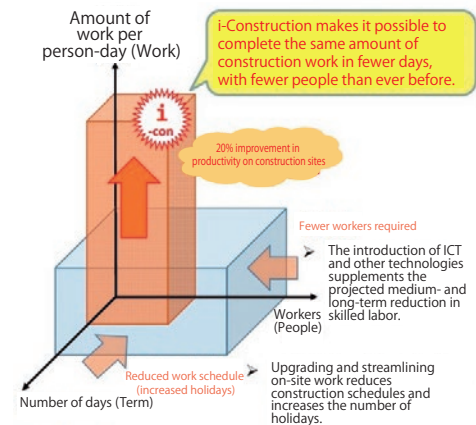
Amount of work per person-day (Work)

i-Construction makes it possible to complete the same amount of construction work in fewer days, with fewer people than ever before.

i -con

20% improvement in productivity on construction sites

Fewer workers required

The introduction of ICT and other technologies supplements the projected medium- and long-term reduction in skilled labor.

Workers (People)

Reduced work schedule (increased holidays)

Upgrading and streamlining on-site work reduces construction schedules and increases the number of holidays.

Number of days (Term)